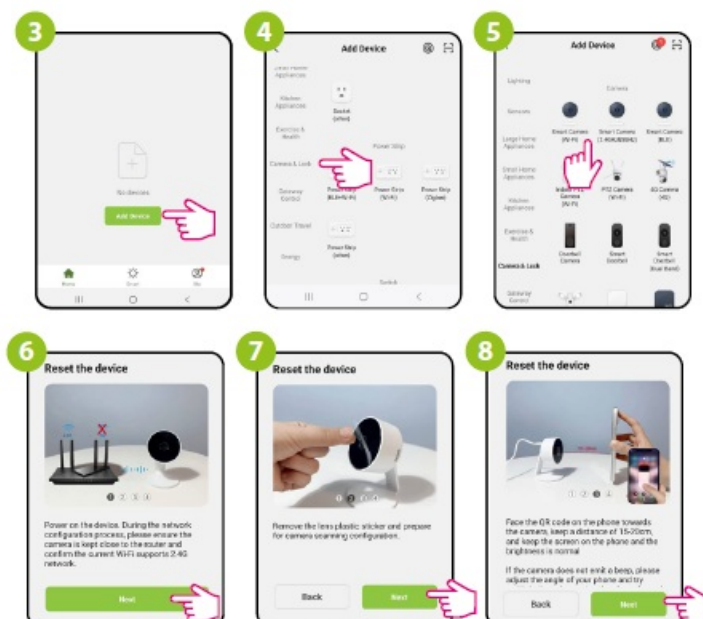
3

No devices

Add device

Home Smart Me

4

Add Device

Small Home Appliances

Kitchen Appliances

Exercise & Health

Camera & Lock

Gateway Control

Outdoor Travel

Energy

Socket (other)

Power Strip

Power Strip (BLE+Wi-Fi)

Power Strip (Wi-Fi)

Power Strip (Zigbee)

Power Strip (other)

Switch

5

Add Device

Lighting

Sensors

Large Home Appliances

Small Home Appliances

Kitchen Appliances

Exercise & Health

Camera & Lock

Gateway Control

Camera

Smart Camera (Wi-Fi)

Smart Camera (2.4GHz&5GHz)

Smart Camera (BLE)

Indoor PTZ Camera (Wi-Fi)

PTZ Camera (Wi-Fi)

4G Camera (4G)

Doorbell Camera

Smart Doorbell

Smart Doorbell (Dual Band)

6

Reset the device

Power on the device. During the network configuration process, please ensure the camera is kept close to the router and confirm the current Wi-Fi supports 2.4G network.

Next

7

Reset the device

Remove the lens plastic sticker and prepare for camera scanning configuration.

Back

Next

8

Reset the device

Face the QR code on the phone towards the camera, keep a distance of 15-20cm, and keep the screen on the phone and the brightness is normal

If the camera does not emit a beep, please adjust the angle of your phone and try

Back

Next